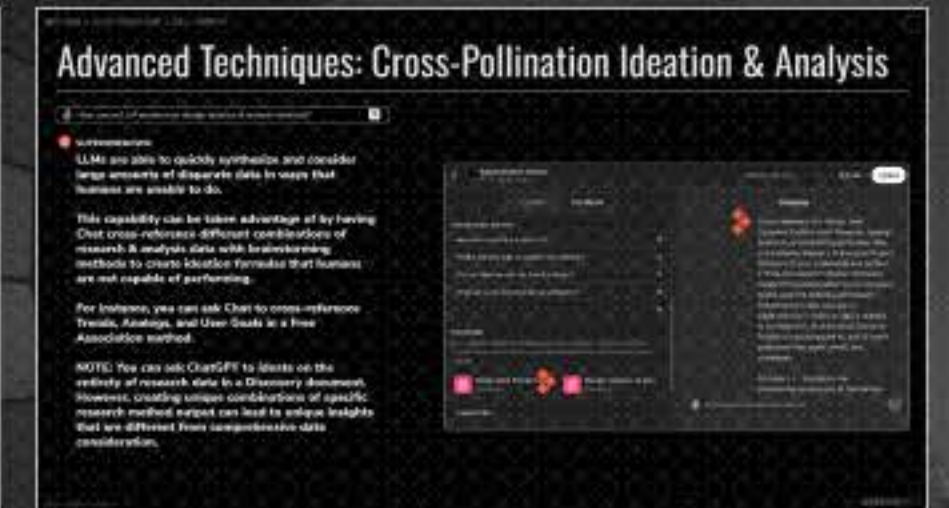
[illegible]

Advanced Techniques: Cross-Pollination Ideation & Analysis

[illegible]

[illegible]

LLMs are able to quickly synthesize and consider large amounts of disparate data in ways that humans are unable to do.

This capability can be taken advantage of by having Chat cross-reference different combinations of research & analysis data with brainstorming methods to create ideation formulas that humans are not capable of performing.

For instance, you can ask Chat to cross-reference Trends, Analogs, and User Goals in a Free Association method.

NOTE: You can ask ChatGPT to ideate on the entirety of research data in a Discovery document. However, creating unique combinations of specific research method output can lead to unique insights that are different from comprehensive data consideration.

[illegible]